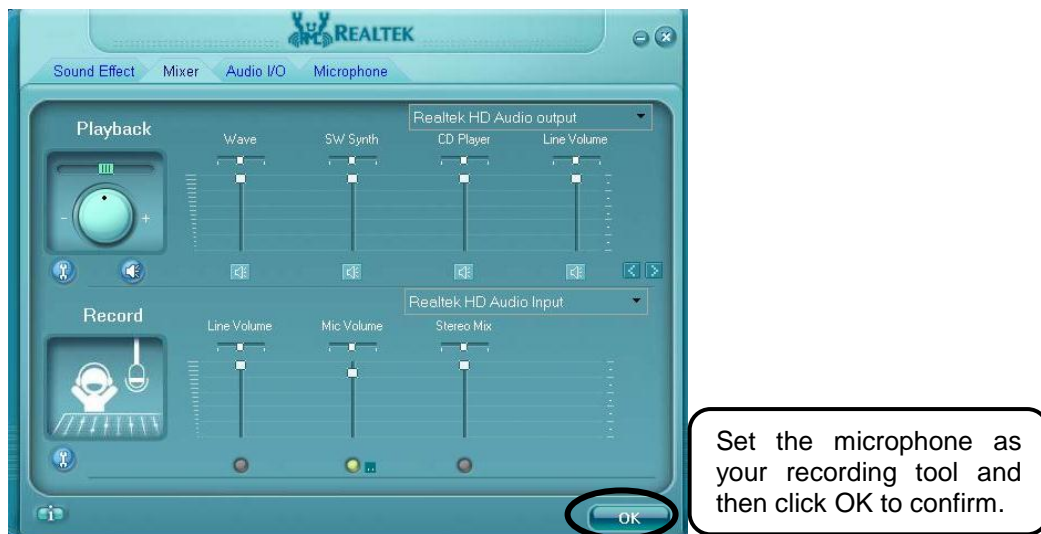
REALTEK

Sound Effect Mixer Audio I/O Microphone

Playback

Realtek HD Audio output

Wave SW Synth CD Player Line Volume

Record

Realtek HD Audio Input

Line Volume Mic Volume Stereo Mix

OK

Set the microphone as your recording tool and then click OK to confirm.